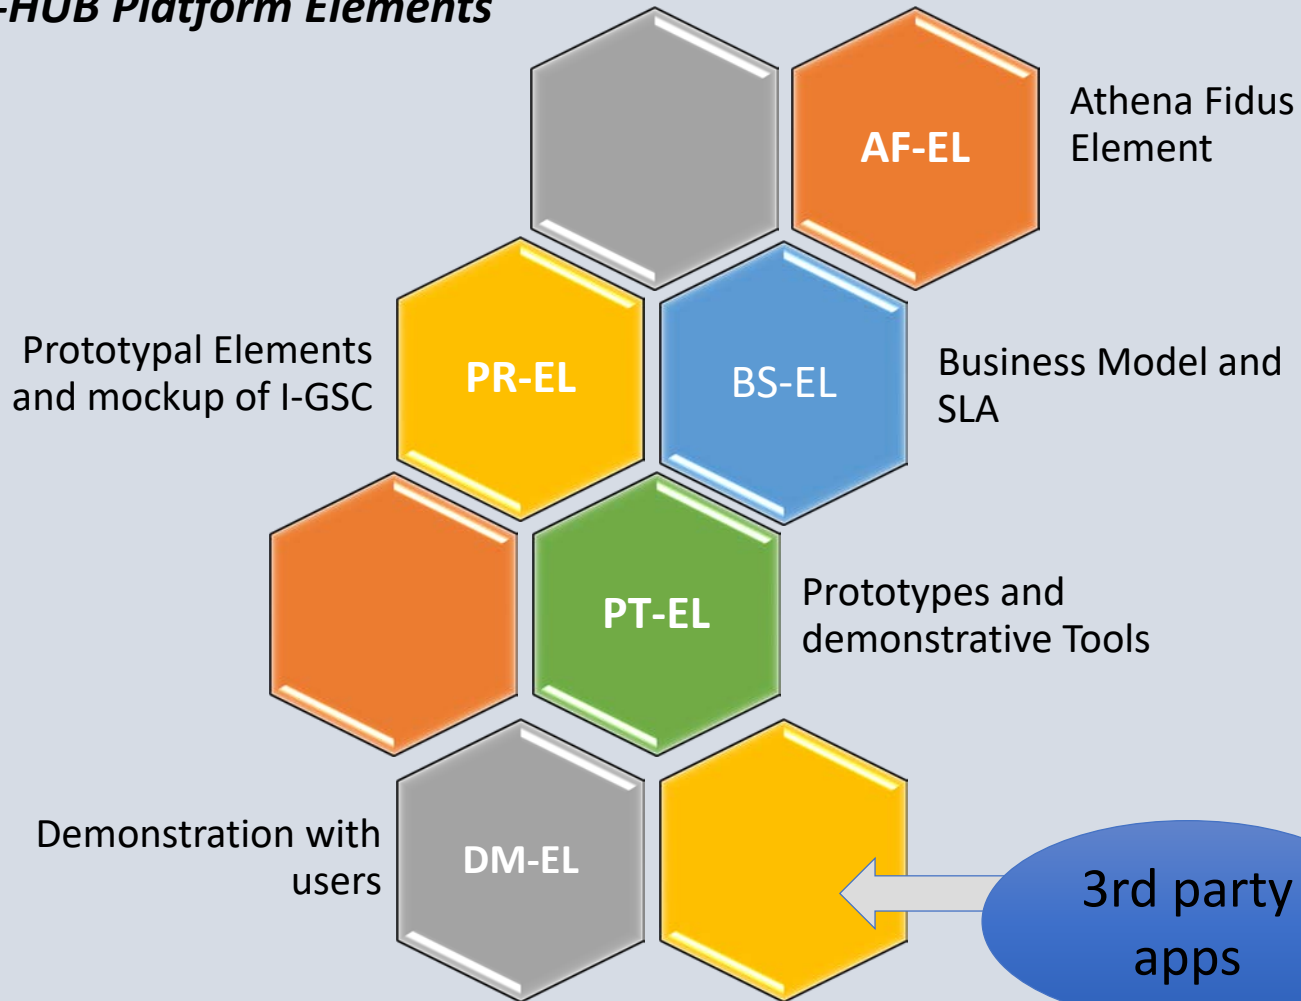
-HUB Platform Elements

AF-EL

Athena Fidus Element

Prototypal Elements and mockup of I-GSC

PR-EL

BS-EL

Business Model and SLA

PT-EL

Prototypes and demonstrative Tools

Demonstration with users

DM-EL

3rd party apps